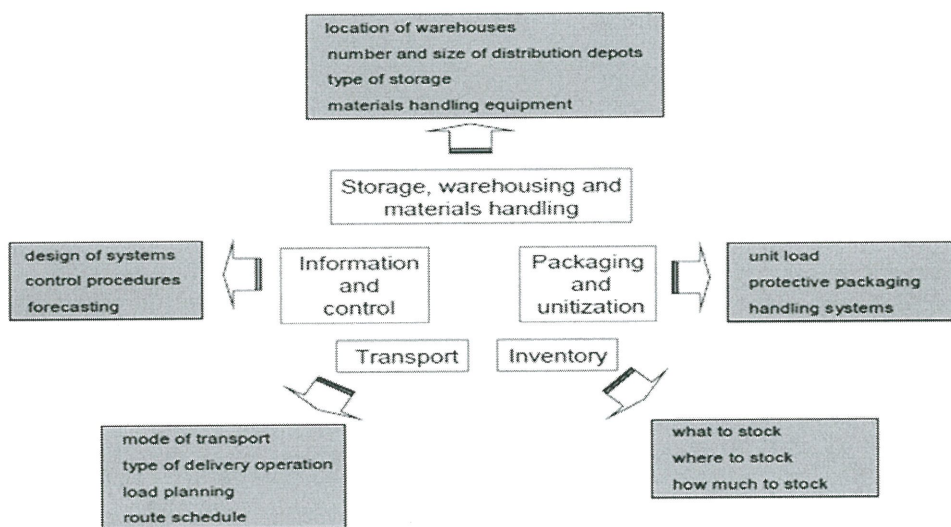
location of warehouses
number and size of distribution depots
type of storage
materials handling equipment

Storage, warehousing and materials handling

design of systems
control procedures
forecasting

Information and control

Packaging and unitization

unit load
protective packaging
handling systems

Transport

Inventory

mode of transport
type of delivery operation
load planning
route schedule

what to stock
where to stock
how much to stock